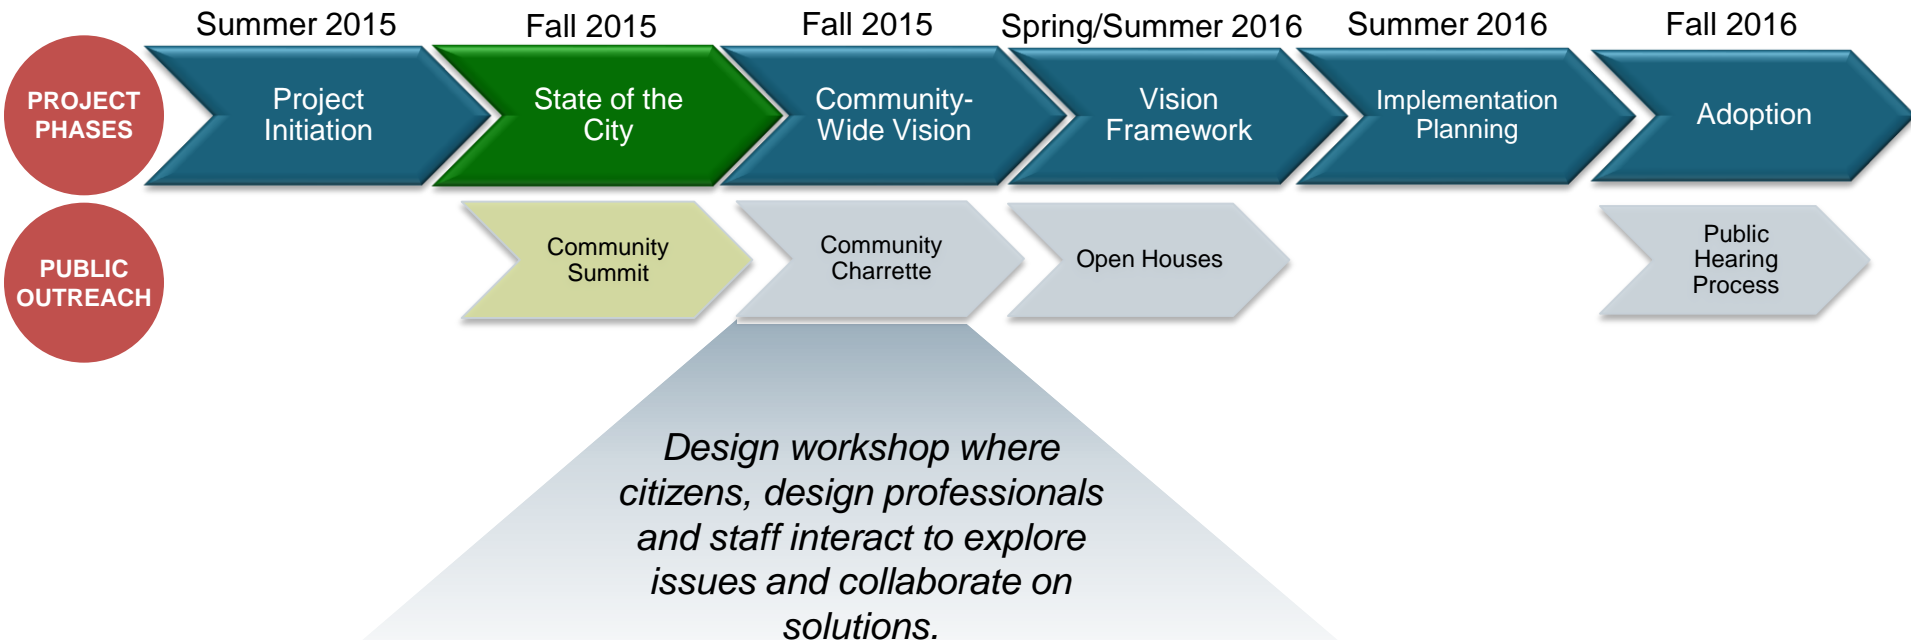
PROJECT PHASES

Summer 2015
Project Initiation

Fall 2015
State of the City

Fall 2015
Community-Wide Vision

Spring/Summer 2016
Vision Framework

Summer 2016
Implementation Planning

Fall 2016
Adoption

PUBLIC OUTREACH

Community Summit

Community Charrette

Open Houses

Public Hearing Process

Design workshop where citizens, design professionals and staff interact to explore issues and collaborate on solutions.